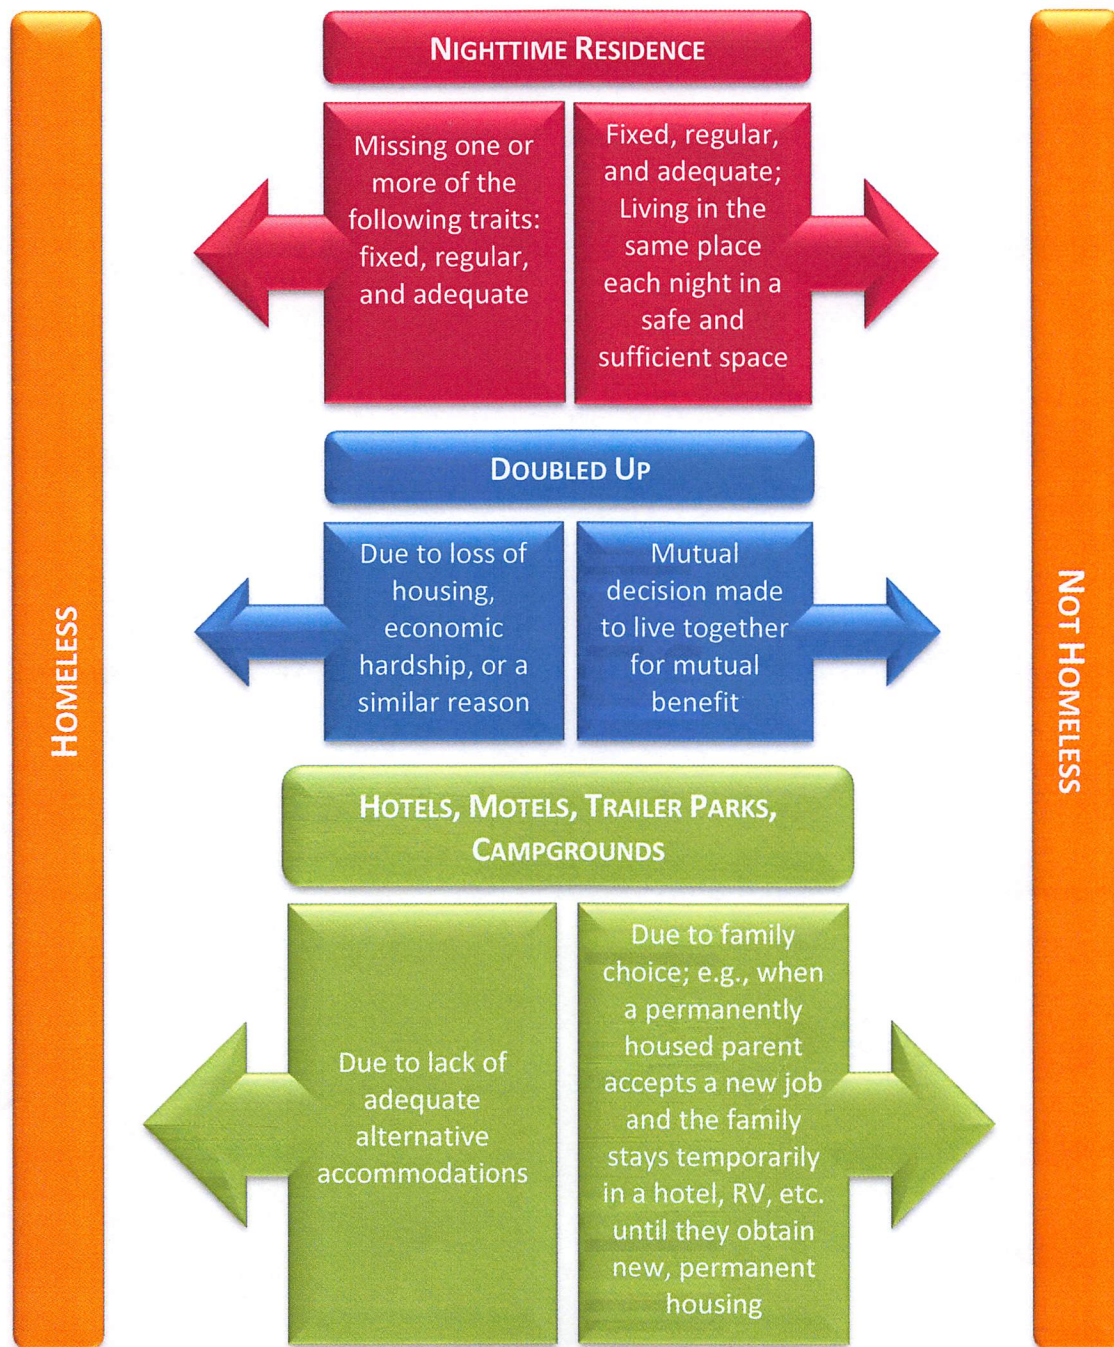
Homeless

Nighttime Residence

Missing one or more of the following traits: fixed, regular, and adequate

Fixed, regular, and adequate; Living in the same place each night in a safe and sufficient space

Doubled Up

Due to loss of housing, economic hardship, or a similar reason

Mutual decision made to live together for mutual benefit

Hotels, Motels, Trailer Parks, Campgrounds

Due to lack of adequate alternative accommodations

Due to family choice; e.g., when a permanently housed parent accepts a new job and the family stays temporarily in a hotel, RV, etc. until they obtain new, permanent housing

Not Homeless